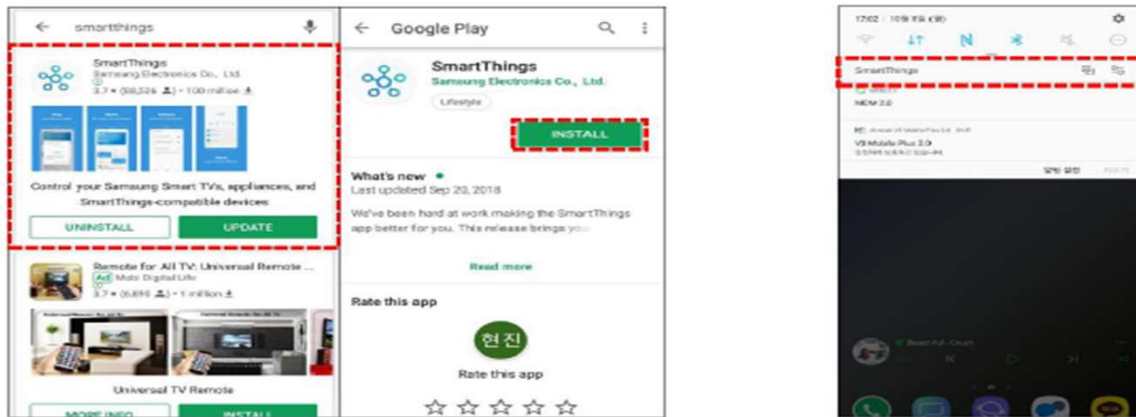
smartthings

SmartThings
Samsung Electronics Co., Ltd.
3.7 ★ (38,526) • 100 million

Control your Samsung Smart TVs, appliances, and SmartThings-compatible devices

UNINSTALL
UPDATE

Remote for All TV: Universal Remote ...
Ad Mato Digital Life
3.7 ★ (6,890) • 1 million

Universal TV Remote

MORE INFO
INSTALL

Google Play

SmartThings
Samsung Electronics Co., Ltd.
Lifestyle

INSTALL

What's new •
Last updated Sep 20, 2018

We've been hard at work making the SmartThings app better for you. This release brings you

Read more

Rate this app

현진

Rate this app

17:02 | 10월 8일 (월)

SmartThings

NEM 2.0

V3 Mobile Plus 2.0

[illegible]